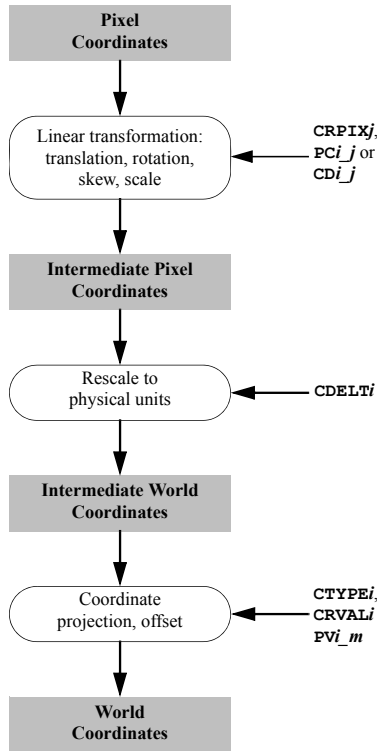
Pixel Coordinates

Linear transformation: translation, rotation, skew, scale

CRPIX*j*, PC*i_j* or CD*i_j*

Intermediate Pixel Coordinates

Rescale to physical units

CDELT*i*

Intermediate World Coordinates

Coordinate projection, offset

CTYPE*i*, CRVAL*i* PV*i_m*

World Coordinates